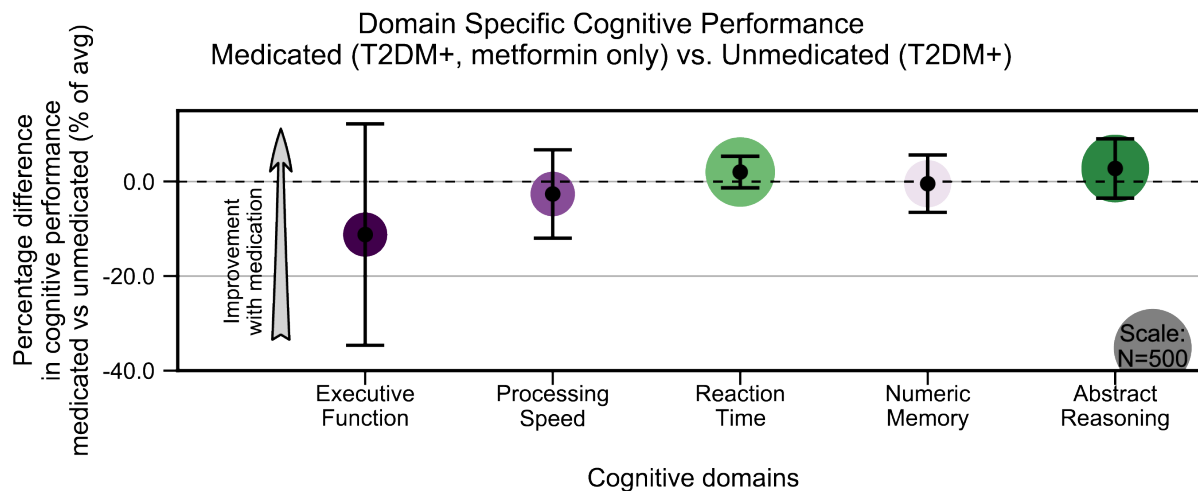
Domain Specific Cognitive Performance
Medicated (T2DM+, metformin only) vs. Unmedicated (T2DM+)

Percentage difference in cognitive performance medicated vs unmedicated (% of avg)

0.0
-20.0
-40.0

Improvement with medication

Scale: N=500

Executive Function
Processing Speed
Reaction Time
Numeric Memory
Abstract Reasoning

Cognitive domains